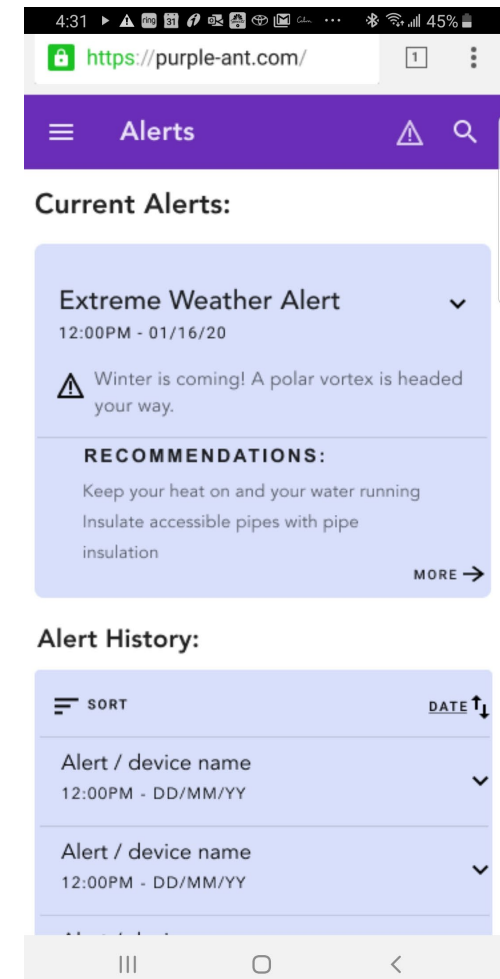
4:31 ring 31 ··· 45%

https://purple-ant.com/

1

Alerts

Current Alerts:

Extreme Weather Alert

12:00PM - 01/16/20

Winter is coming! A polar vortex is headed your way.

RECOMMENDATIONS:

Keep your heat on and your water running

Insulate accessible pipes with pipe insulation

MORE

Alert History:

SORT

DATE

Alert / device name

12:00PM - DD/MM/YY

Alert / device name

12:00PM - DD/MM/YY

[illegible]